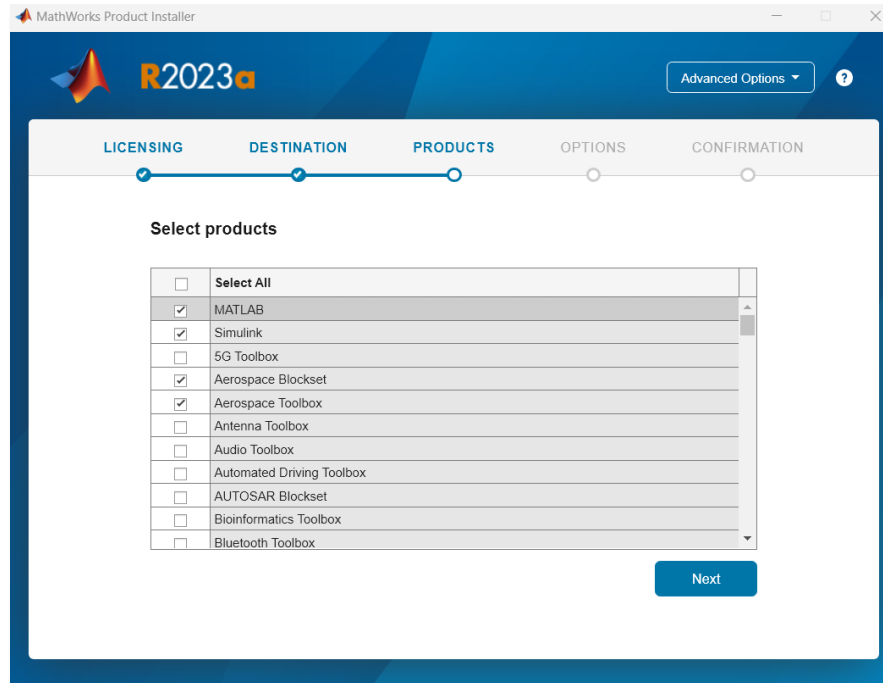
MathWorks Product Installer

R2023a

Advanced Options ▾

?

LICENSING DESTINATION PRODUCTS OPTIONS CONFIRMATION

Select products

| ☐ | Select All |
|---|---|
| ☑ | MATLAB |
| ☑ | Simulink |
| ☐ | 5G Toolbox |
| ☑ | Aerospace Blockset |
| ☑ | Aerospace Toolbox |
| ☐ | Antenna Toolbox |
| ☐ | Audio Toolbox |
| ☐ | Automated Driving Toolbox |
| ☐ | AUTOSAR Blockset |
| ☐ | Bioinformatics Toolbox |
| ☐ | Bluetooth Toolbox |

Next